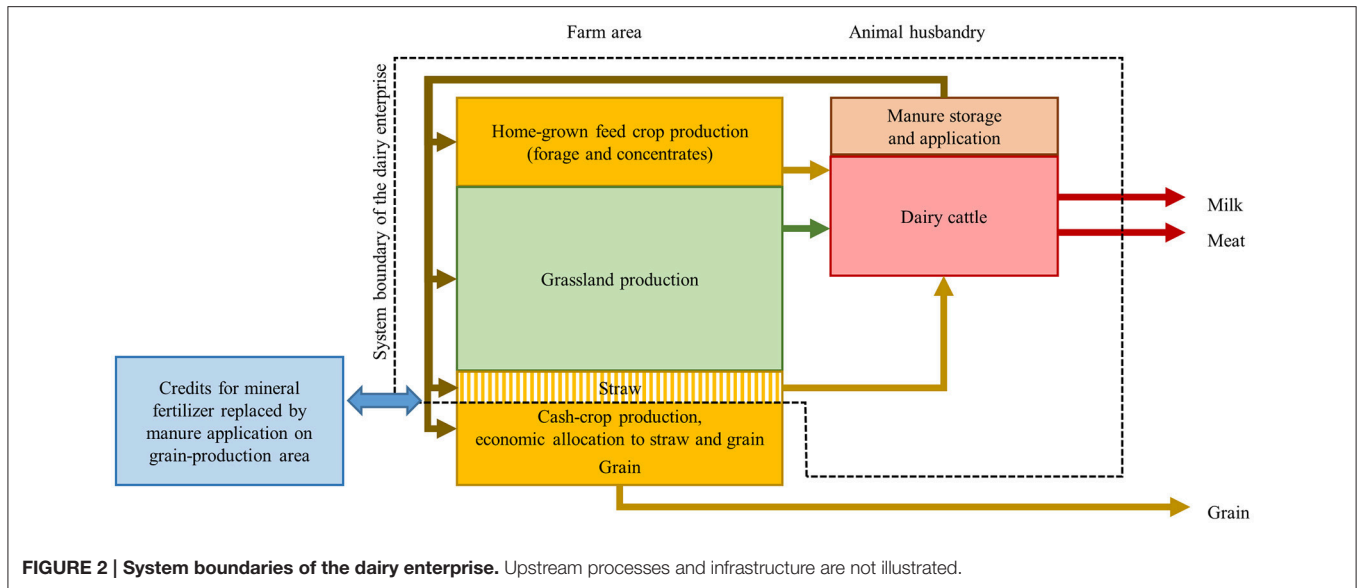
Farm area

Animal husbandry

System boundary of the dairy enterprise

Home-grown feed crop production (forage and concentrates)

Manure storage and application

Dairy cattle

Milk

Meat

Grassland production

Straw

Credits for mineral fertilizer replaced by manure application on grain-production area

Cash-crop production, economic allocation to straw and grain

Grain

Grain

**FIGURE 2 | System boundaries of the dairy enterprise.** Upstream processes and infrastructure are not illustrated.